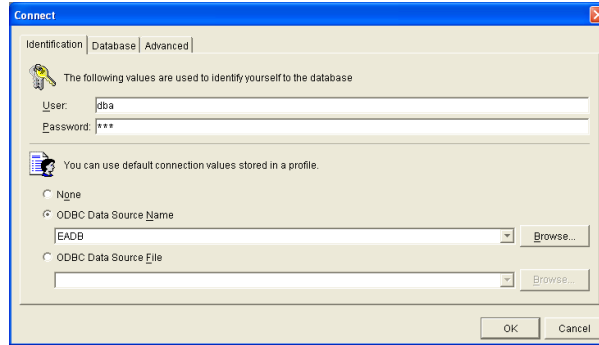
Connect

Identification | Database | Advanced

The following values are used to identify yourself to the database

User: dba

Password: ***

You can use default connection values stored in a profile.

None

ODBC Data Source Name

EADB

Browse...

ODBC Data Source File

Browse...

OK

Cancel